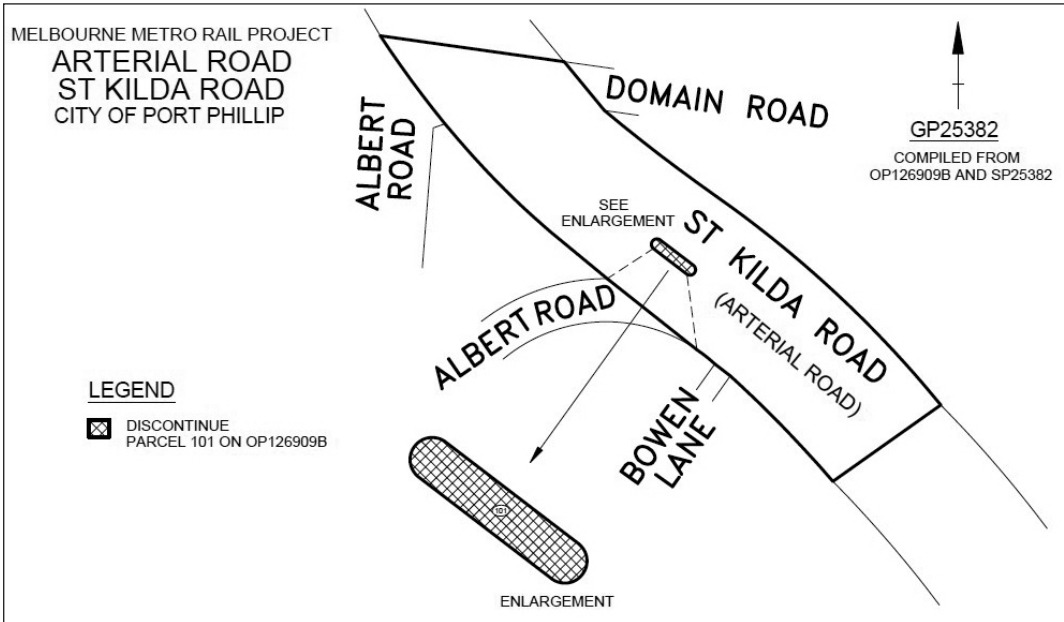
MELBOURNE METRO RAIL PROJECT
ARTERIAL ROAD
ST KILDA ROAD
CITY OF PORT PHILLIP

DOMAIN ROAD

GP25382
COMPILED FROM
OP126909B AND SP25382

ALBERT ROAD

SEE ENLARGEMENT

ST KILDA ROAD
(ARTERIAL ROAD)

ALBERT ROAD

LEGEND
DISCONTINUE
PARCEL 101 ON OP126909B

BOWEN LANE

101

ENLARGEMENT